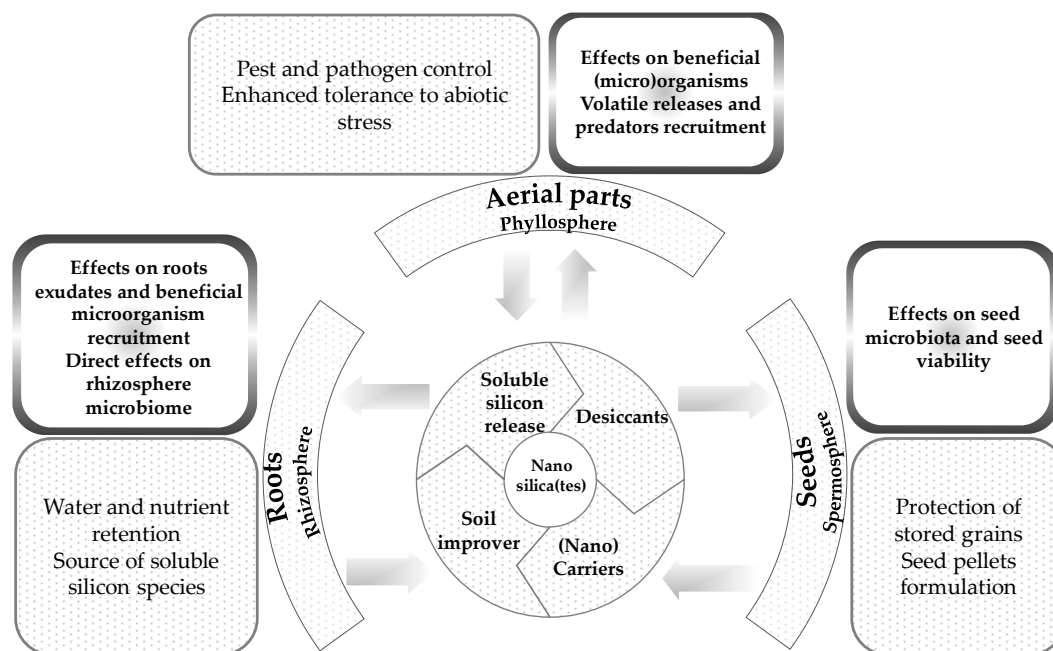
Pest and pathogen control
Enhanced tolerance to abiotic stress

Effects on beneficial (micro)organisms
Volatile releases and predators recruitment

Aerial parts
Phyllosphere

Effects on roots exudates and beneficial microorganism recruitment
Direct effects on rhizosphere microbiome

Effects on seed microbiota and seed viability

Soluble silicon release

Desiccants

Nano silica(tes)

Soil improver

(Nano) Carriers

Roots
Rhizosphere

Seeds
Spermosphere

Water and nutrient retention
Source of soluble silicon species

Protection of stored grains
Seed pellets formulation